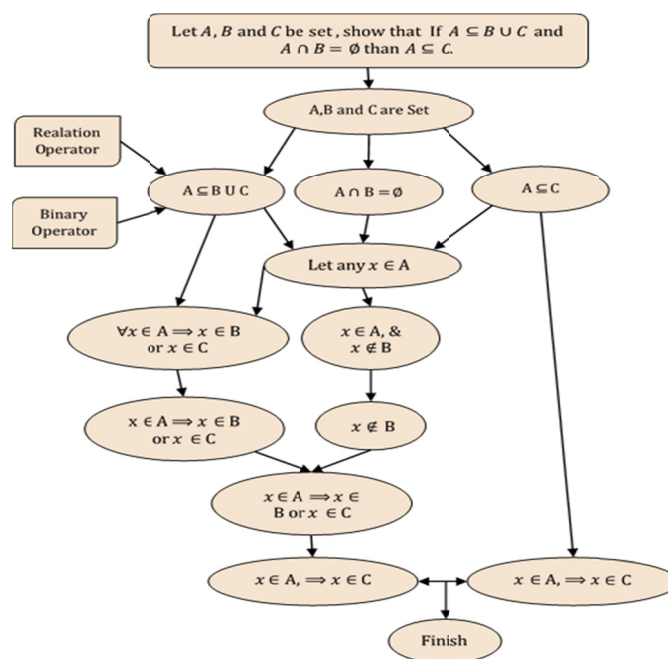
Let $A$, $B$ and $C$ be set, show that If $A \subseteq B \cup C$ and $A \cap B = \emptyset$ than $A \subseteq C$.

A,B and C are Set

Realation Operator

Binary Operator

$A \subseteq B \cup C$

$A \cap B = \emptyset$

$A \subseteq C$

Let any $x \in A$

$\forall x \in A \Longrightarrow x \in B$ or $x \in C$

$x \in A$, & $x \notin B$

$x \in A \Longrightarrow x \in B$ or $x \in C$

$x \notin B$

$x \in A \Longrightarrow x \in B$ or $x \in C$

$x \in A, \Longrightarrow x \in C$

$x \in A, \Longrightarrow x \in C$

Finish